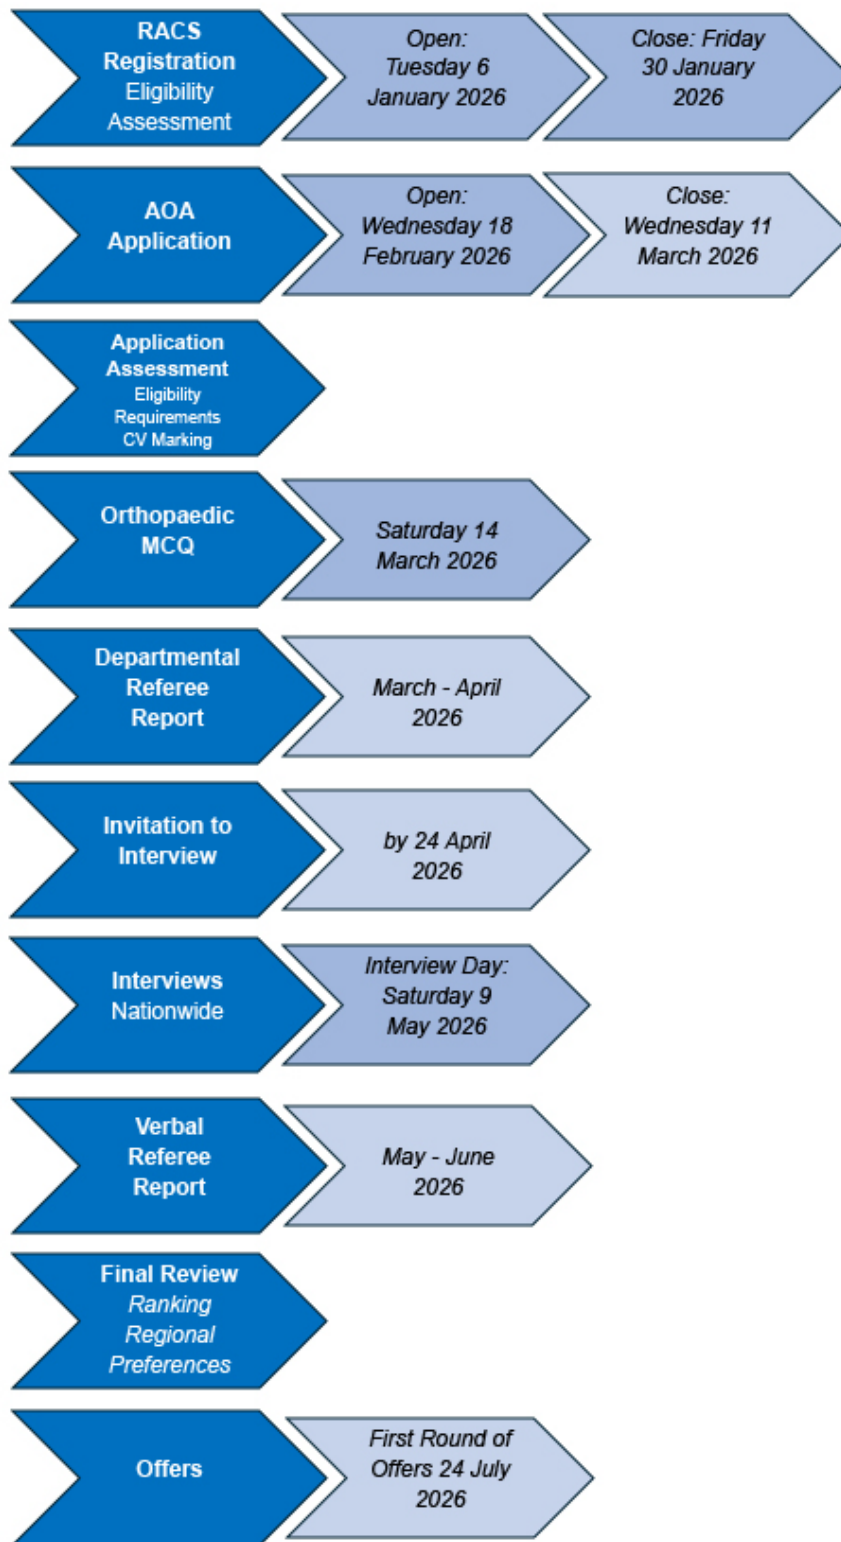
RACS Registration
Eligibility Assessment

Open: Tuesday 6 January 2026

Close: Friday 30 January 2026

AOA Application

Open: Wednesday 18 February 2026

Close: Wednesday 11 March 2026

Application Assessment
Eligibility Requirements
CV Marking

Orthopaedic MCQ

Saturday 14 March 2026

Departmental Referee Report

March - April 2026

Invitation to Interview

by 24 April 2026

Interviews
Nationwide

Interview Day: Saturday 9 May 2026

Verbal Referee Report

May - June 2026

Final Review
Ranking
Regional Preferences

Offers

First Round of Offers 24 July 2026